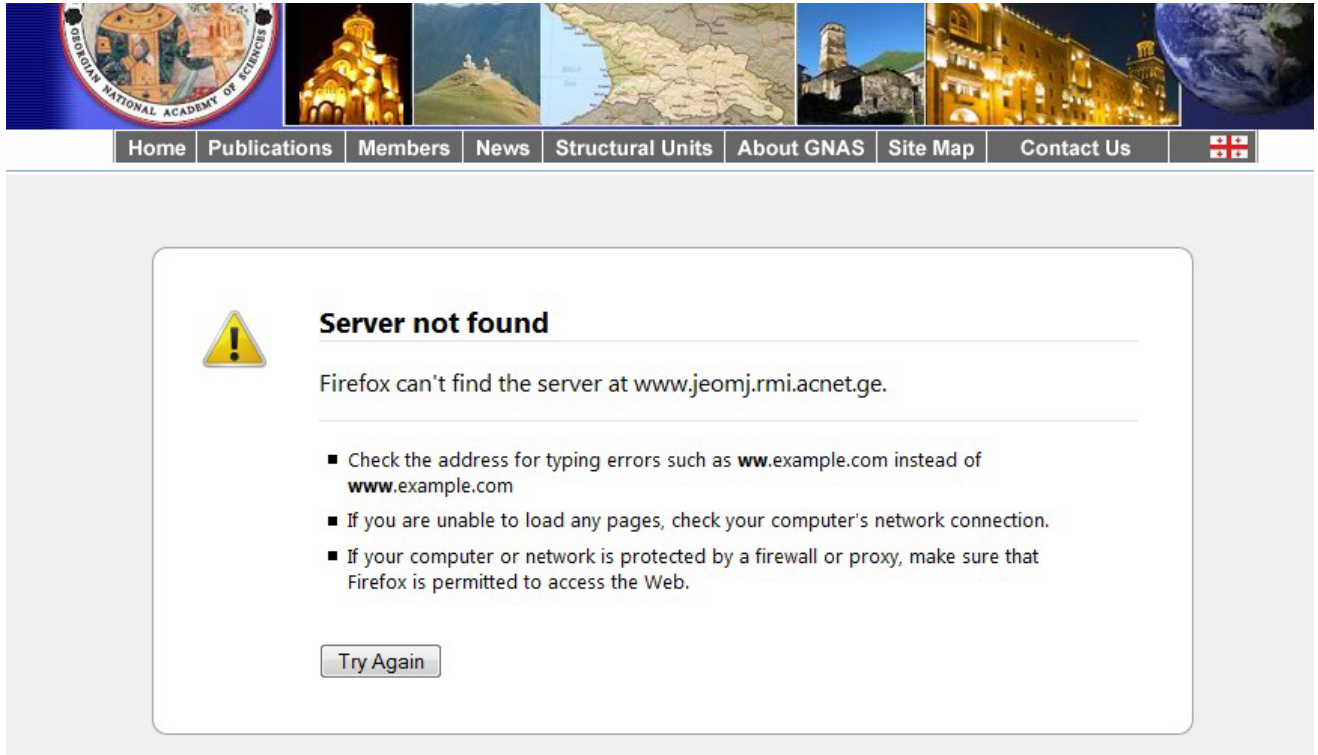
GEORGIAN NATIONAL ACADEMY OF SCIENCES

Black Sea

Home | Publications | Members | News | Structural Units | About GNAS | Site Map | Contact Us

Server not found

Firefox can't find the server at www.jeomj.rmi.acnet.ge.

- Check the address for typing errors such as **ww**.example.com instead of **www**.example.com
- If you are unable to load any pages, check your computer's network connection.
- If your computer or network is protected by a firewall or proxy, make sure that Firefox is permitted to access the Web.

Try Again